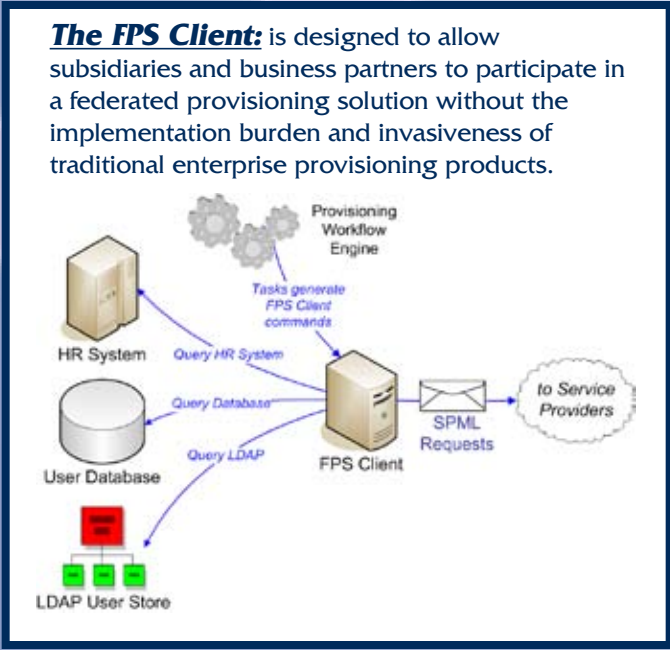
The FPS Client: is designed to allow subsidiaries and business partners to participate in a federated provisioning solution without the implementation burden and invasiveness of traditional enterprise provisioning products.

Provisioning Workflow Engine

Tasks generate FPS Client commands

HR System

Query HR System

Query Database

User Database

Query LDAP

FPS Client

SPML Requests

to Service Providers

LDAP User Store